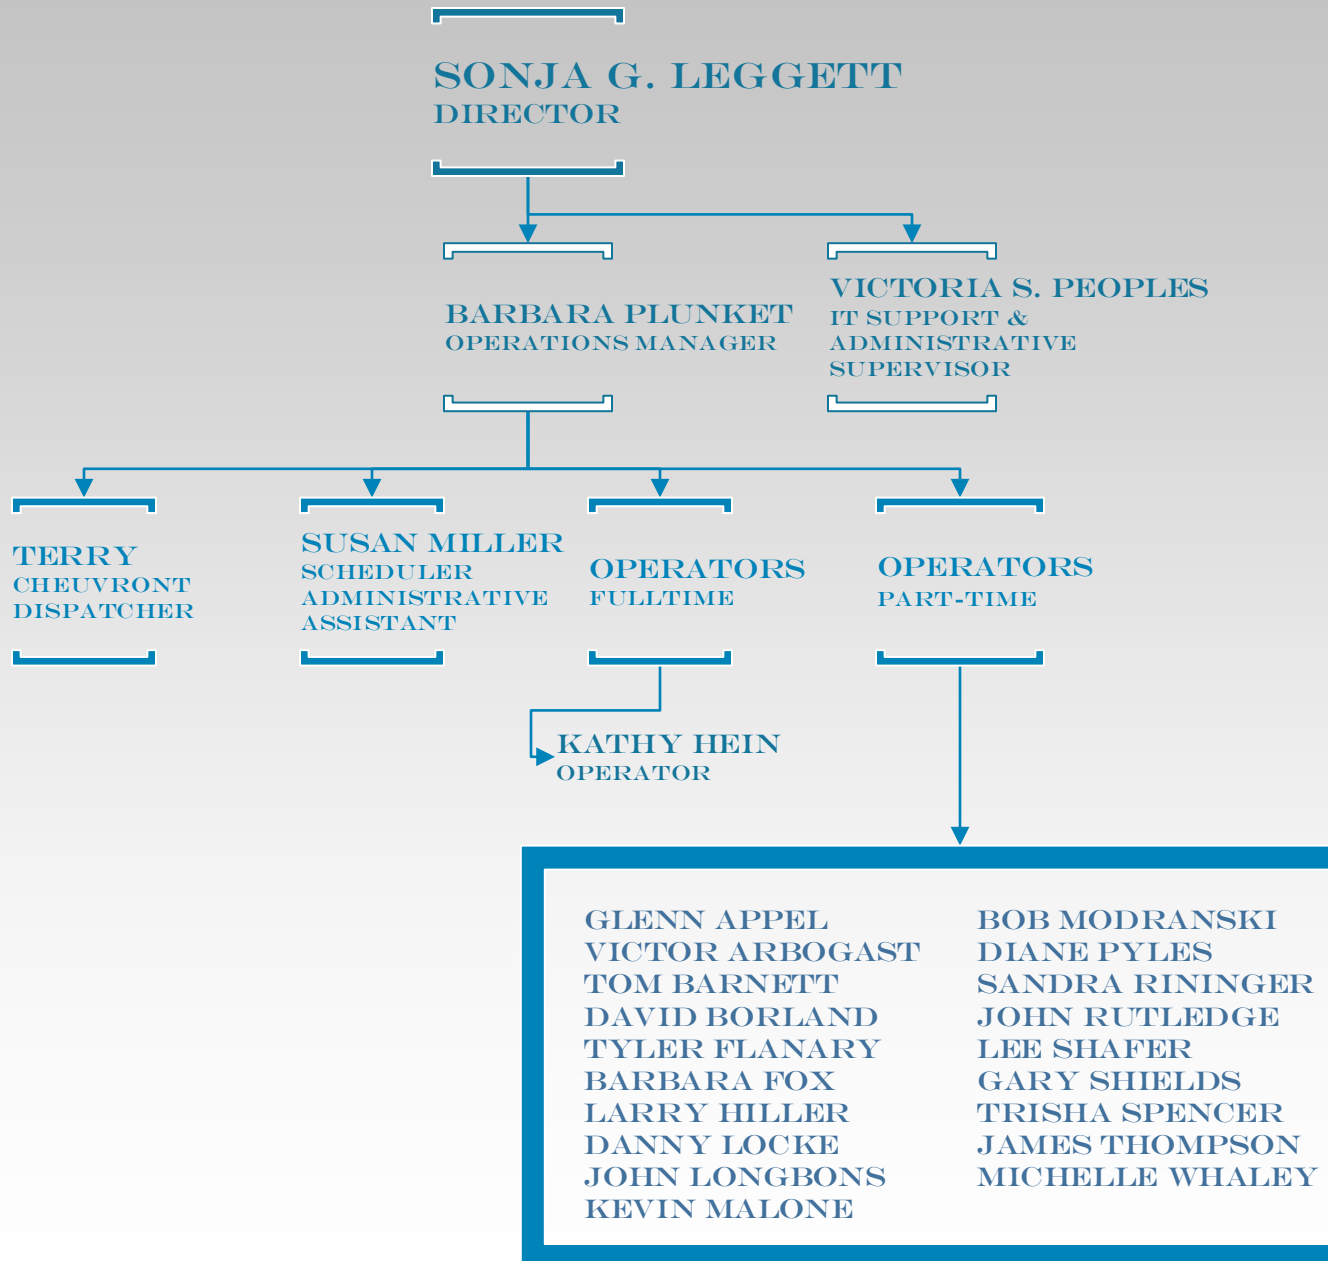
SONJA G. LEGGETT
DIRECTOR

BARBARA PLUNKET
OPERATIONS MANAGER

VICTORIA S. PEOPLES
IT SUPPORT & ADMINISTRATIVE SUPERVISOR

TERRY CHEUVRONT
DISPATCHER

SUSAN MILLER
SCHEDULER
ADMINISTRATIVE ASSISTANT

OPERATORS
FULLTIME

OPERATORS
PART-TIME

KATHY HEIN
OPERATOR

GLENN APPEL
VICTOR ARBOGAST
TOM BARNETT
DAVID BORLAND
TYLER FLANARY
BARBARA FOX
LARRY HILLER
DANNY LOCKE
JOHN LONGBONS
KEVIN MALONE

BOB MODRANSKI
DIANE PYLES
SANDRA RININGER
JOHN RUTLEDGE
LEE SHAFER
GARY SHIELDS
TRISHA SPENCER
JAMES THOMPSON
MICHELLE WHALEY